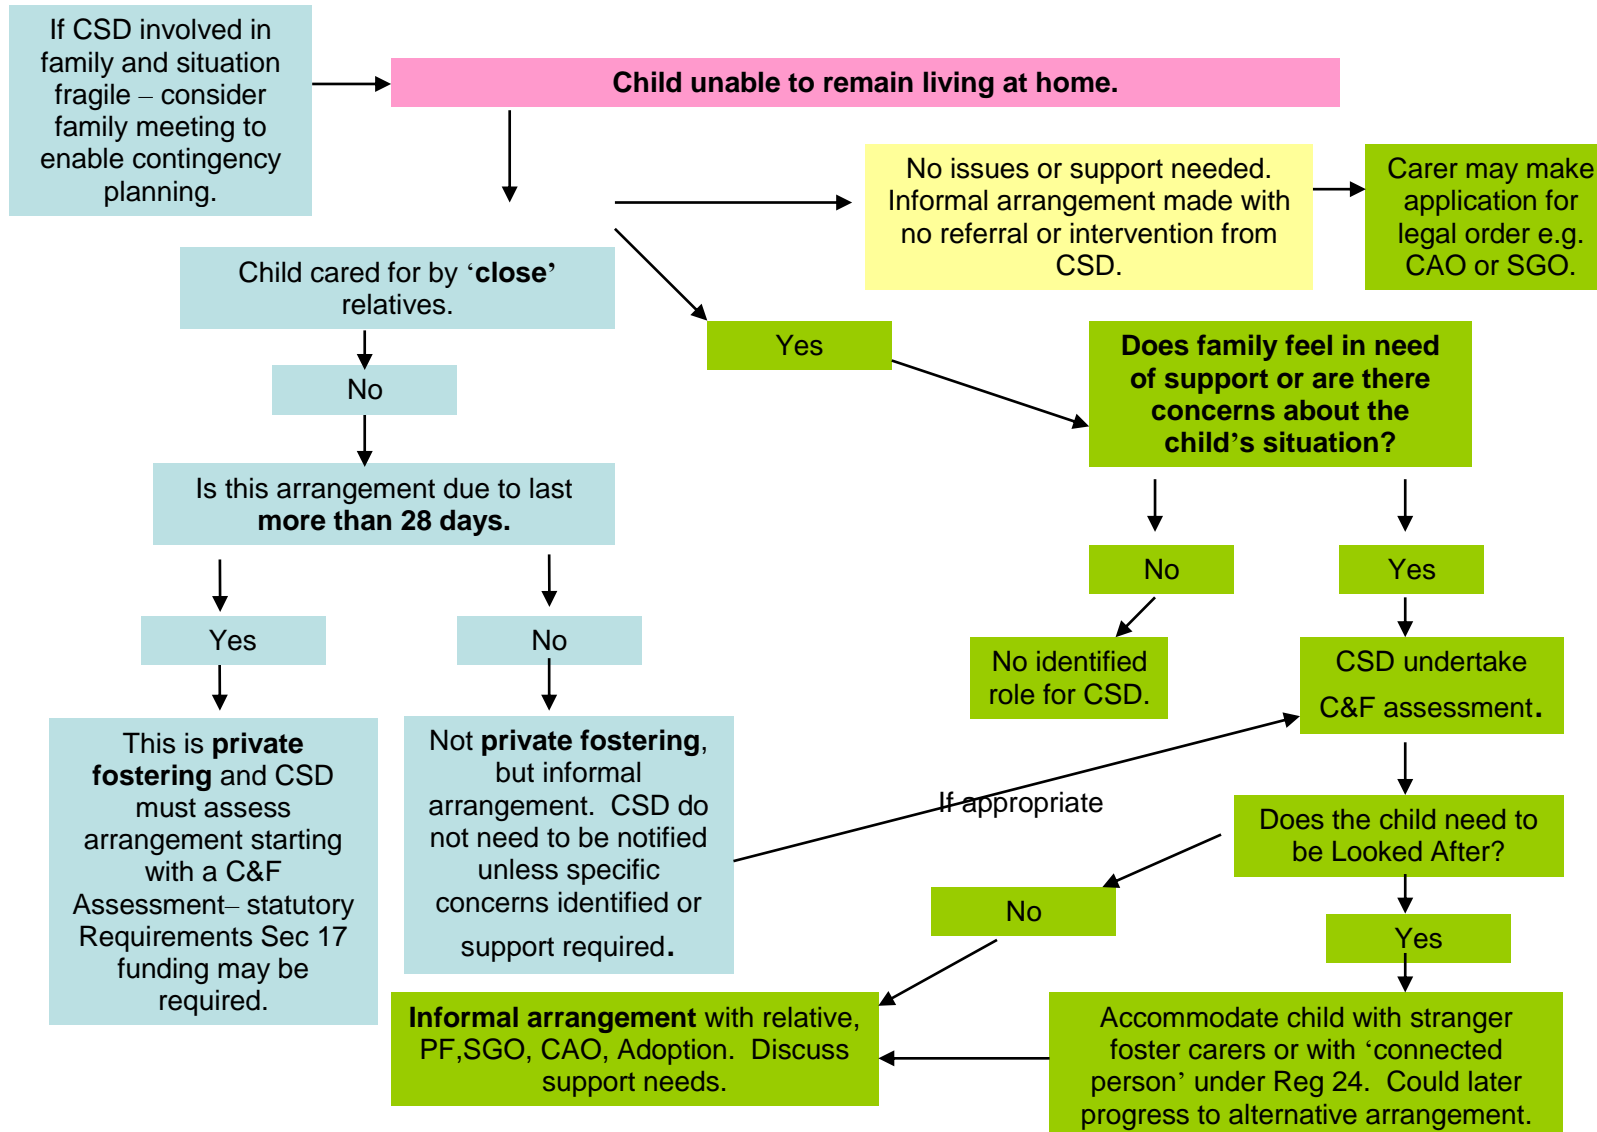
If CSD involved in family and situation fragile – consider family meeting to enable contingency planning.

**Child unable to remain living at home.**

No issues or support needed. Informal arrangement made with no referral or intervention from CSD.

Carer may make application for legal order e.g. CAO or SGO.

Child cared for by ‘**close**’ relatives.

Yes

**Does family feel in need of support or are there concerns about the child’s situation?**

No

Is this arrangement due to last **more than 28 days.**

No

Yes

Yes

No

No identified role for CSD.

CSD undertake C&F assessment**.**

This is **private fostering** and CSD must assess arrangement starting with a C&F Assessment– statutory Requirements Sec 17 funding may be required.

Not **private fostering**, but informal arrangement. CSD do not need to be notified unless specific concerns identified or support required**.**

If appropriate

Does the child need to be Looked After?

No

Yes

**Informal arrangement** with relative, PF,SGO, CAO, Adoption. Discuss support needs.

Accommodate child with stranger foster carers or with ‘connected person’ under Reg 24. Could later progress to alternative arrangement.